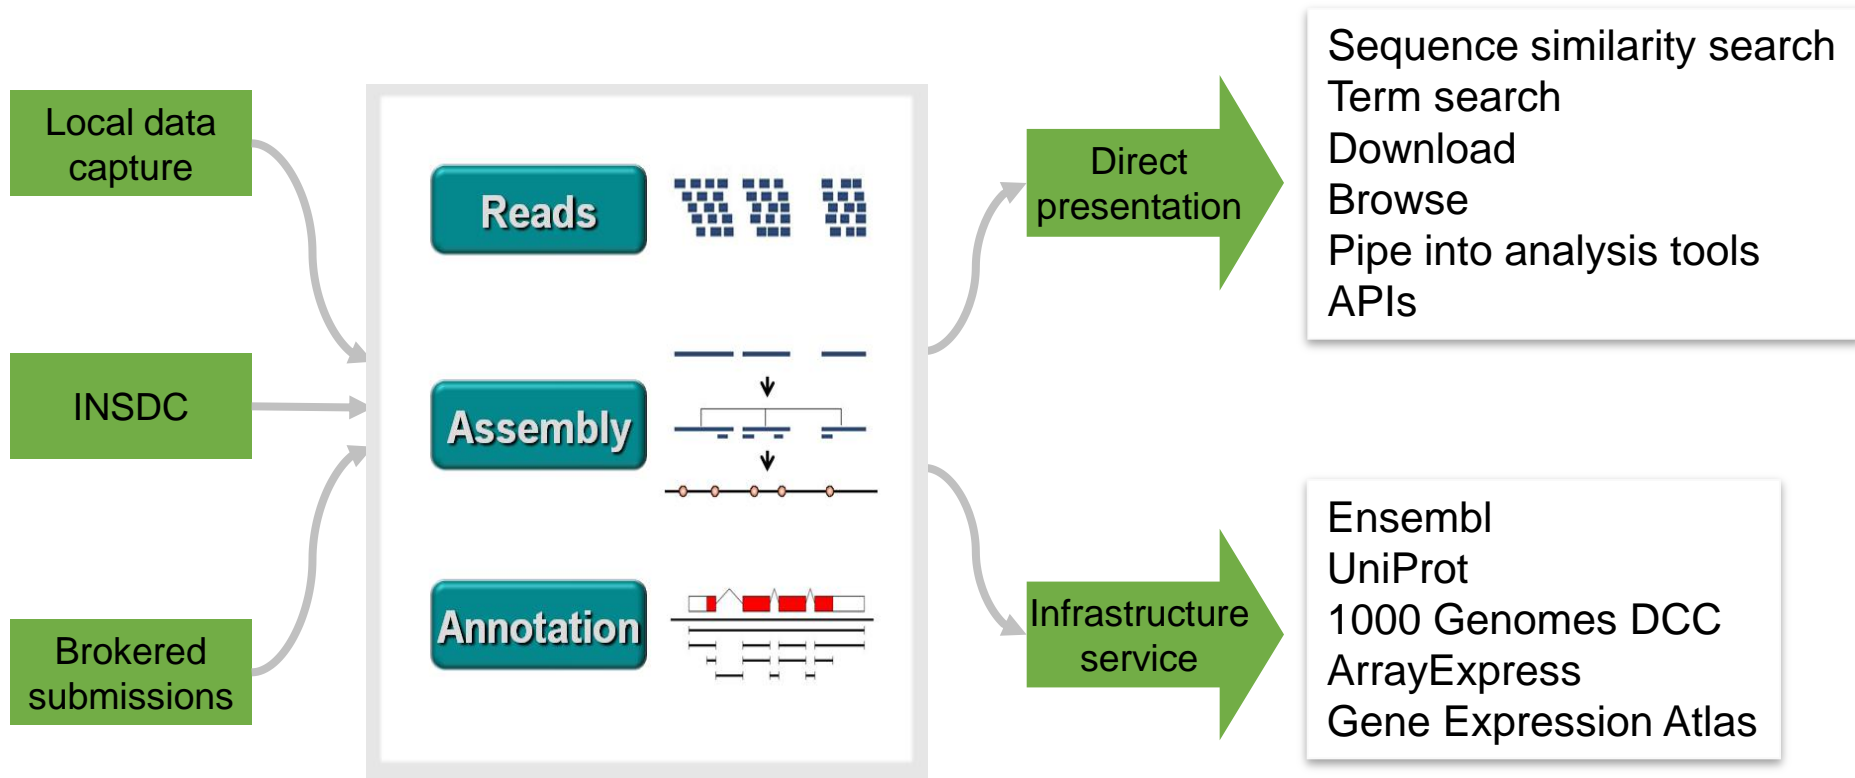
Local data capture

INSDC

Brokered submissions

Reads

Assembly

Annotation

Direct presentation

Infrastructure service

Sequence similarity search
Term search
Download
Browse
Pipe into analysis tools
APIs

Ensembl
UniProt
1000 Genomes DCC
ArrayExpress
Gene Expression Atlas